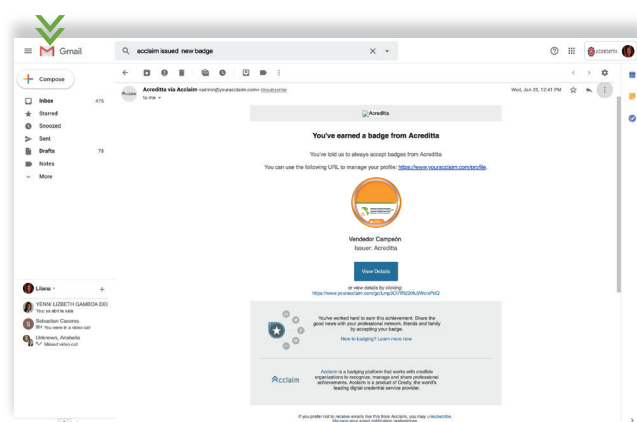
Gmail

acclaim issued new badge

Compose

Inbox 475
Starred
Snoozed
Sent
Drafts 78
Notes
More

Acreditta via Acclaim <admin@youracclaim.com> Unsubscribe
to me

Wed, Jan 23, 12:41 PM

Acreditta

You've earned a badge from Acreditta

You've told us to always accept badges from Acreditta

You can use the following URL to manage your profile: https://www.youracclaim.com/profile.

Vendedor Campeón
Issuer: Acreditta

View Details

or view details by clicking:
https://www.youracclaim.com/go/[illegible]

You've worked hard to earn this achievement. Share the good news with your professional network, friends and family by accepting your badge.

New to badging? Learn more now.

Acclaim

Acclaim is a badging platform that works with credible organizations to recognize, manage and share professional achievements. Acclaim is a product of Credly, the world's leading digital credential service provider.

If you prefer not to receive emails like this from Acclaim, you may unsubscribe.
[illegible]

Liliana

YENNI LIZBETH GAMBOA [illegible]
You: ya abrí la sala

Sebastian Caceres
You were in a video call

Unknown, Anabella
Missed video call

ACREDITTA